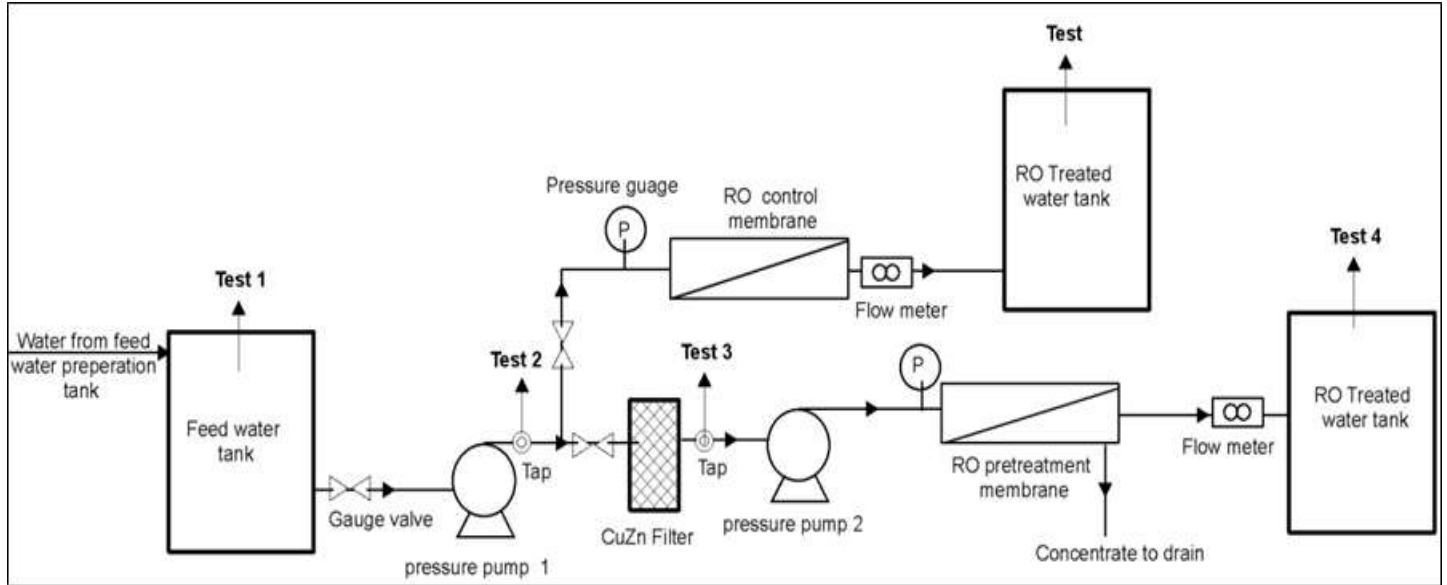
Test

RO Treated water tank

Pressure guage

P

RO control membrane

Flow meter

Test 4

Test 1

Water from feed water preperation tank

Feed water tank

Test 2

Test 3

P

RO Treated water tank

Tap

Tap

Flow meter

RO pretreatment membrane

Gauge valve

CuZn Filter

pressure pump 2

pressure pump 1

Concentrate to drain